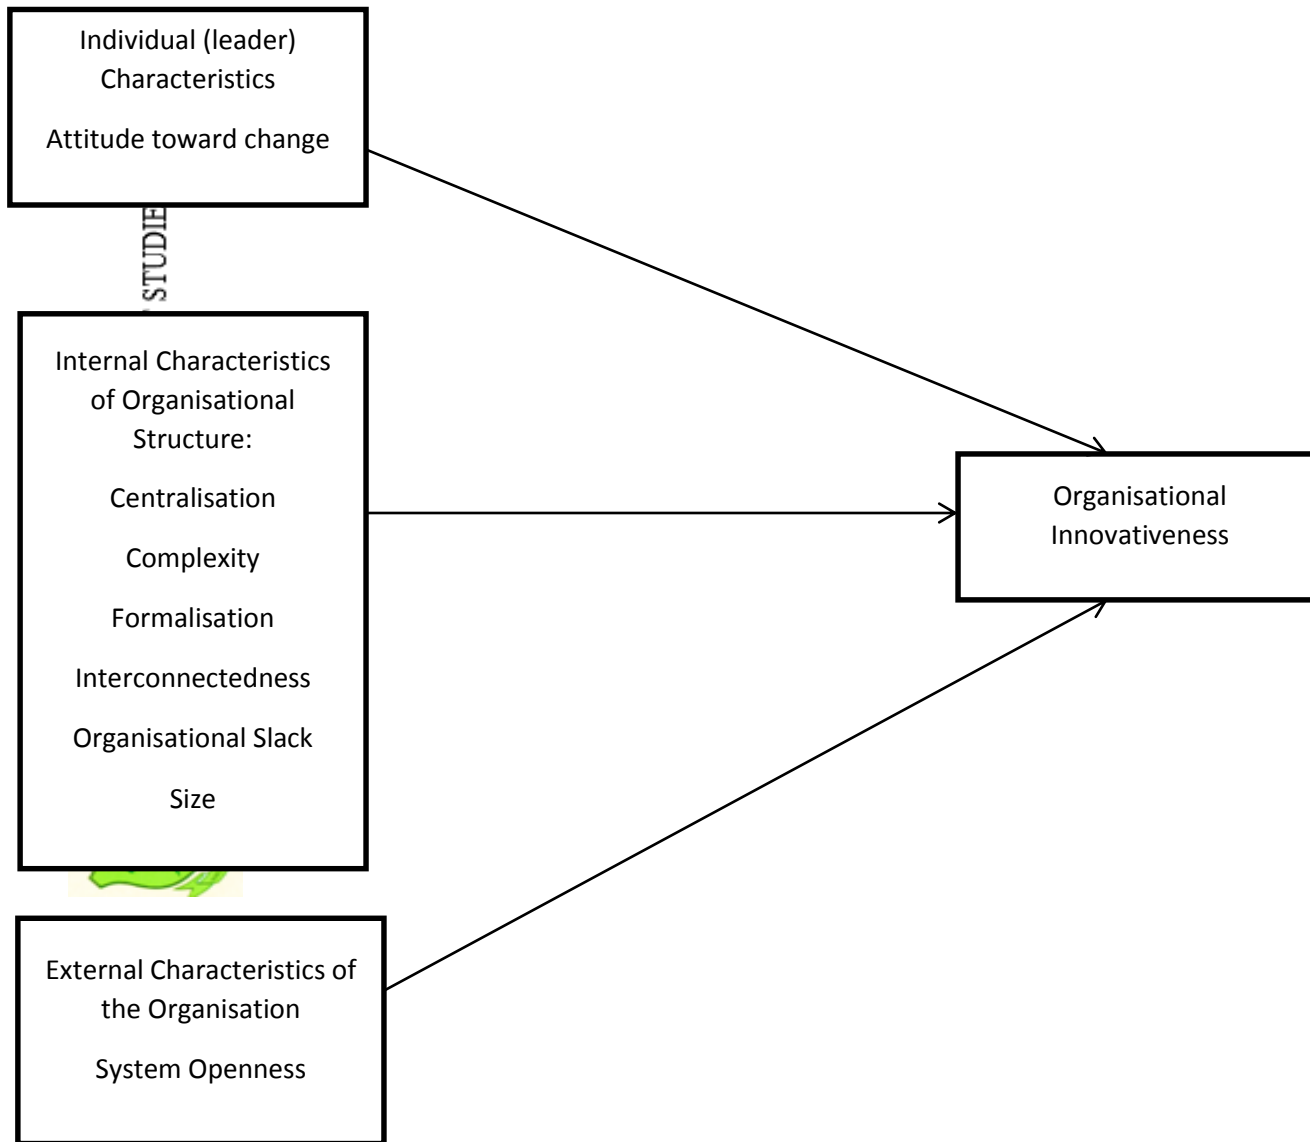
Individual (leader) Characteristics

Attitude toward change

STUDIE

Internal Characteristics of Organisational Structure:

Centralisation

Complexity

Formalisation

Interconnectedness

Organisational Slack

Size

Organisational Innovativeness

External Characteristics of the Organisation

System Openness